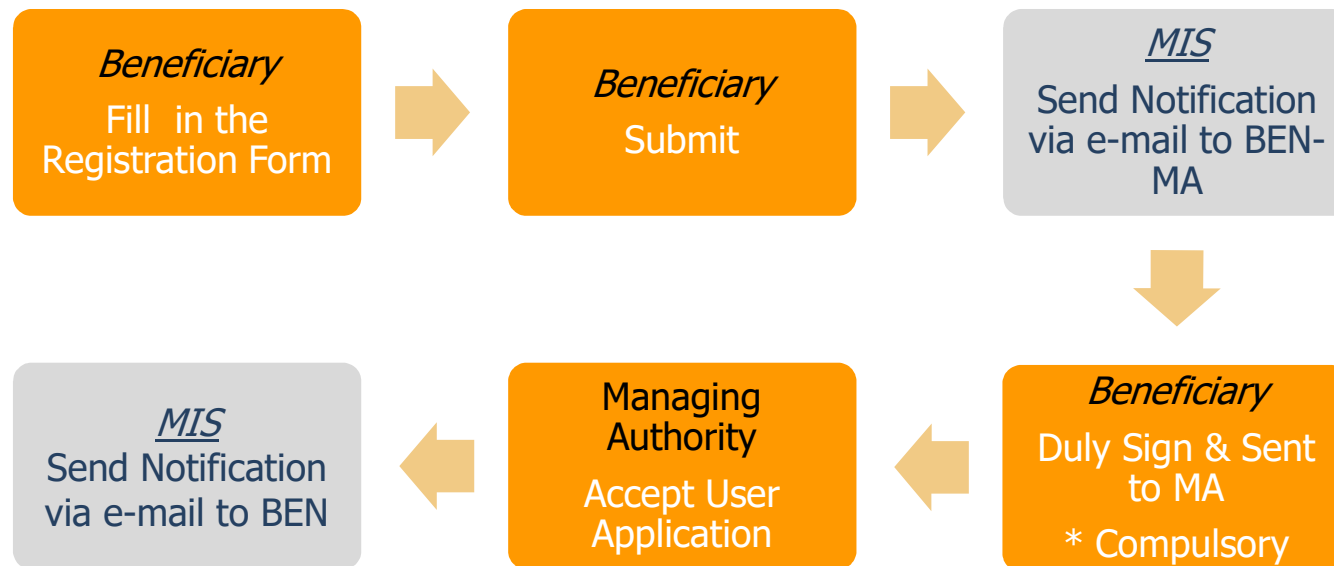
Beneficiary
Fill in the Registration Form

Beneficiary
Submit

MIS
Send Notification via e-mail to BEN-MA

Beneficiary
Duly Sign & Sent to MA
* Compulsory

Managing Authority
Accept User Application

MIS
Send Notification via e-mail to BEN